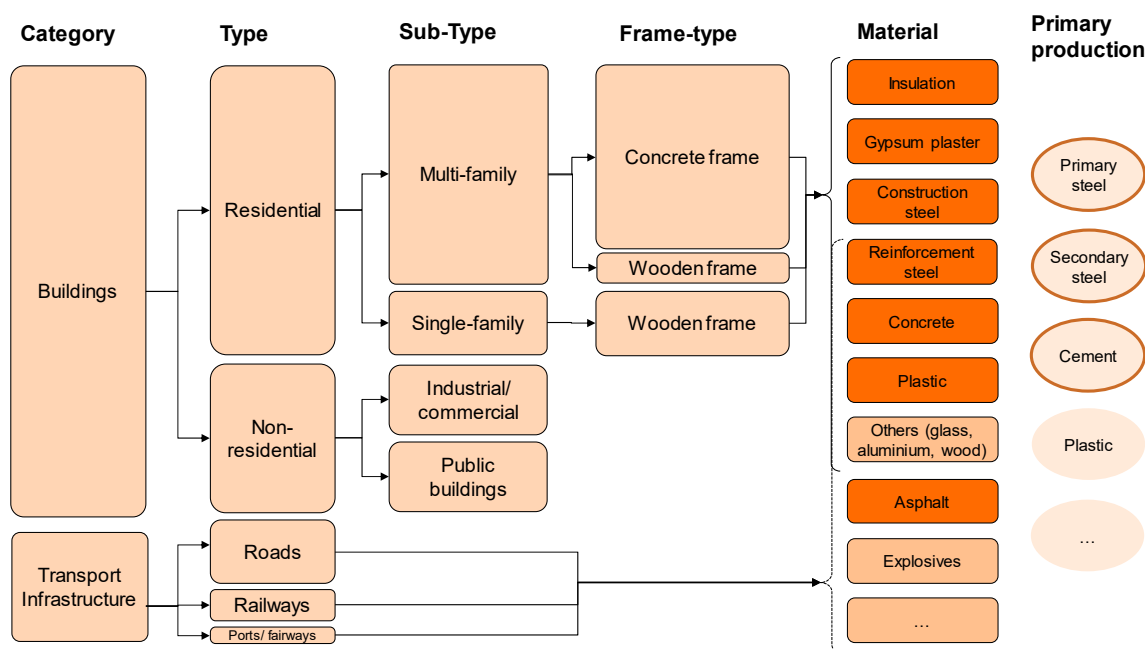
Category

Type

Sub-Type

Frame-type

Material

Primary production

Buildings

Residential

Multi-family

Concrete frame

Wooden frame

Single-family

Wooden frame

Non-residential

Industrial/ commercial

Public buildings

Transport Infrastructure

Roads

Railways

Ports/ fairways

Insulation

Gypsum plaster

Construction steel

Reinforcement steel

Concrete

Plastic

Others (glass, aluminium, wood)

Asphalt

Explosives

…

Primary steel

Secondary steel

Cement

Plastic

…